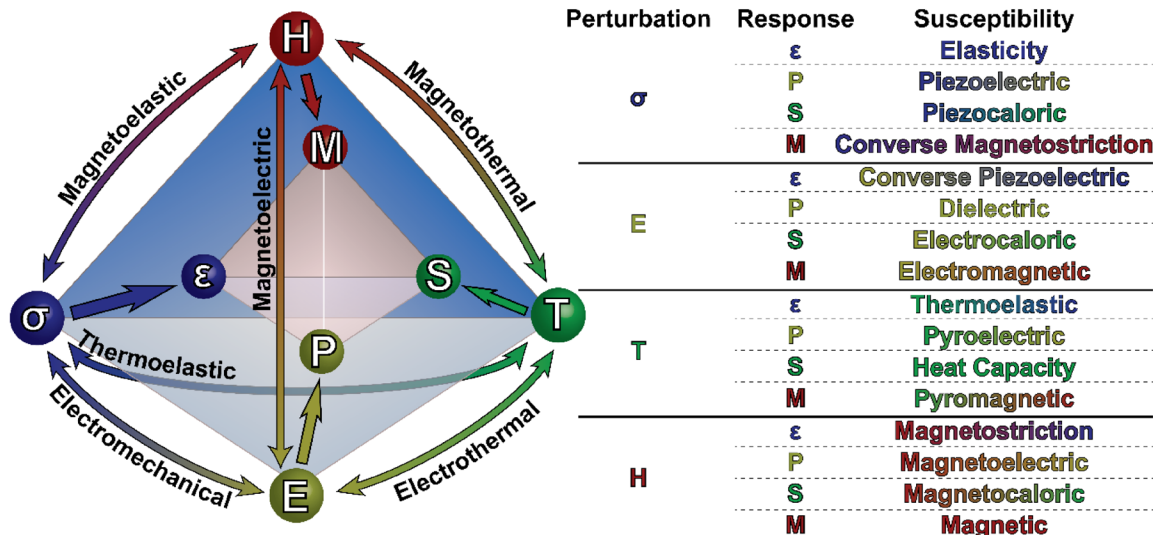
H

M

Magnetoelastic

Magnetothermal

Magnetoelectric

σ

ε

S

T

P

Thermoelastic

Electromechanical

Electrothermal

E

| Perturbation | Response | Susceptibility |
|---|---|---|
| σ | ε | Elasticity |
| | P | Piezoelectric |
| | S | Piezocaloric |
| | M | Converse Magnetostriction |
| E | ε | Converse Piezoelectric |
| | P | Dielectric |
| | S | Electrocaloric |
| | M | Electromagnetic |
| T | ε | Thermoelastic |
| | P | Pyroelectric |
| | S | Heat Capacity |
| | M | Pyromagnetic |
| H | ε | Magnetostriction |
| | P | Magnetoelectric |
| | S | Magnetocaloric |
| | M | Magnetic |